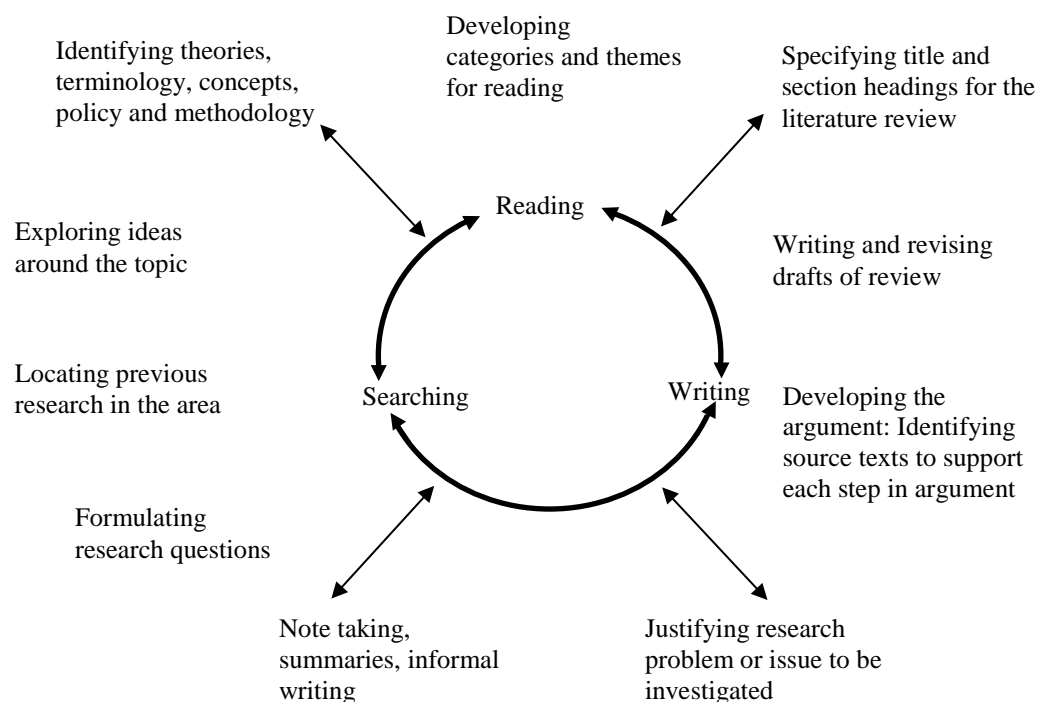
Identifying theories, terminology, concepts, policy and methodology

Developing categories and themes for reading

Specifying title and section headings for the literature review

Reading

Exploring ideas around the topic

Writing and revising drafts of review

Locating previous research in the area

Searching

Writing

Developing the argument: Identifying source texts to support each step in argument

Formulating research questions

Note taking, summaries, informal writing

Justifying research problem or issue to be investigated